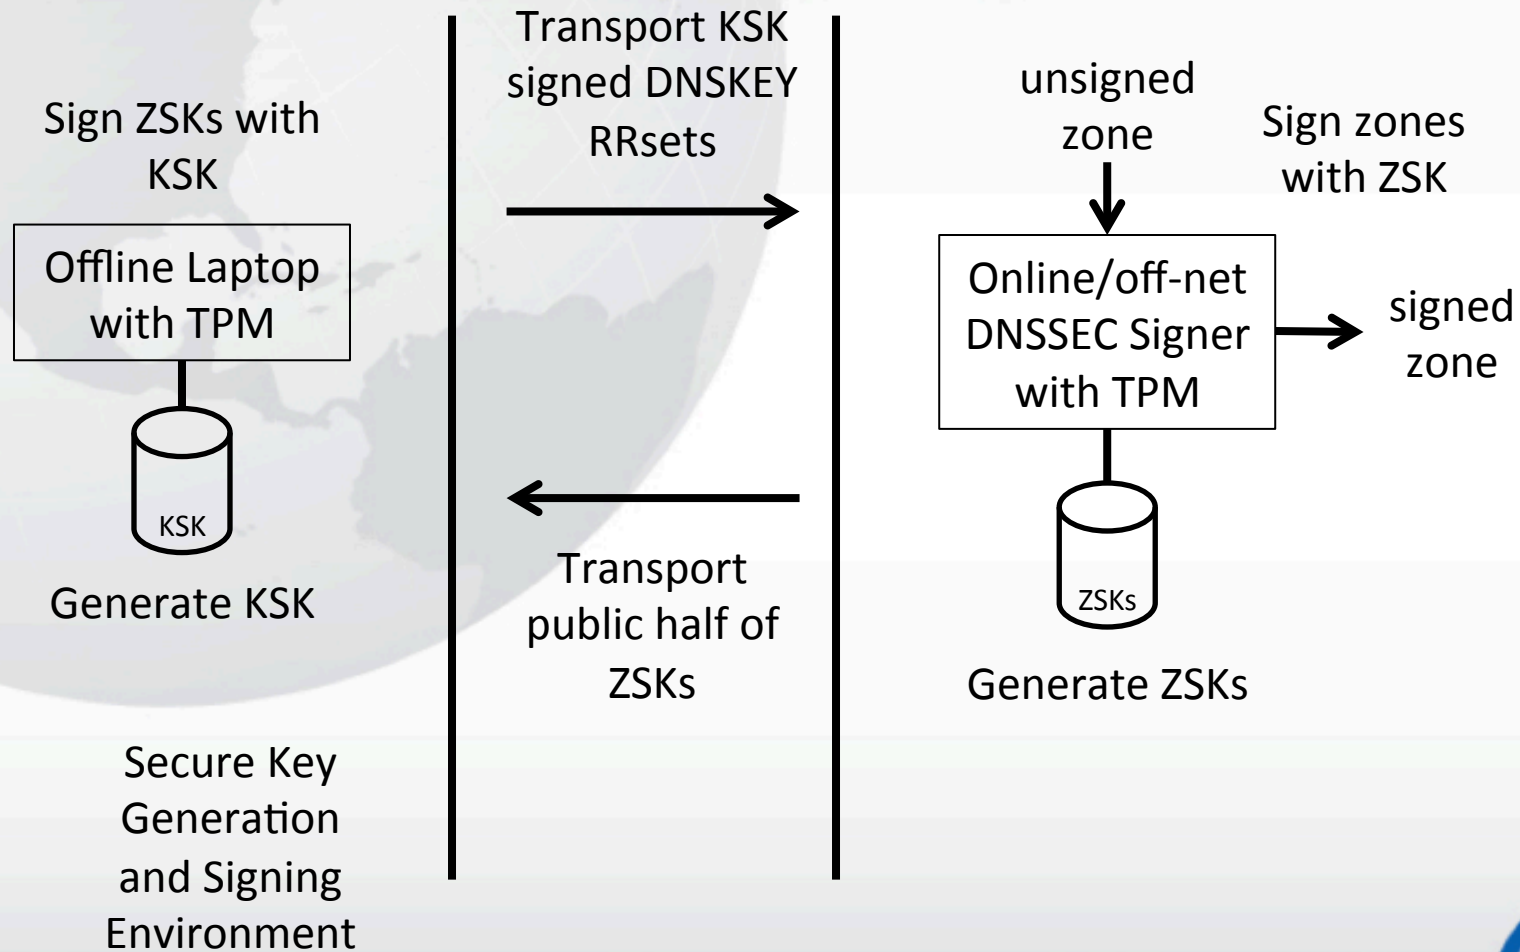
Sign ZSKs with KSK

Offline Laptop with TPM

KSK

Generate KSK

Secure Key Generation and Signing Environment

Transport KSK signed DNSKEY RRsets

Transport public half of ZSKs

unsigned zone

Sign zones with ZSK

Online/off-net DNSSEC Signer with TPM

signed zone

ZSKs

Generate ZSKs